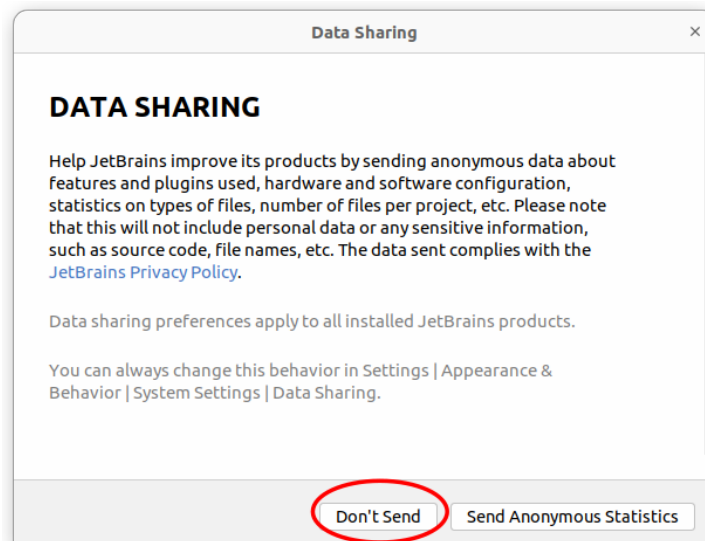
Data Sharing ×

DATA SHARING

Help JetBrains improve its products by sending anonymous data about features and plugins used, hardware and software configuration, statistics on types of files, number of files per project, etc. Please note that this will not include personal data or any sensitive information, such as source code, file names, etc. The data sent complies with the JetBrains Privacy Policy.

Data sharing preferences apply to all installed JetBrains products.

You can always change this behavior in Settings | Appearance & Behavior | System Settings | Data Sharing.

Don't Send Send Anonymous Statistics